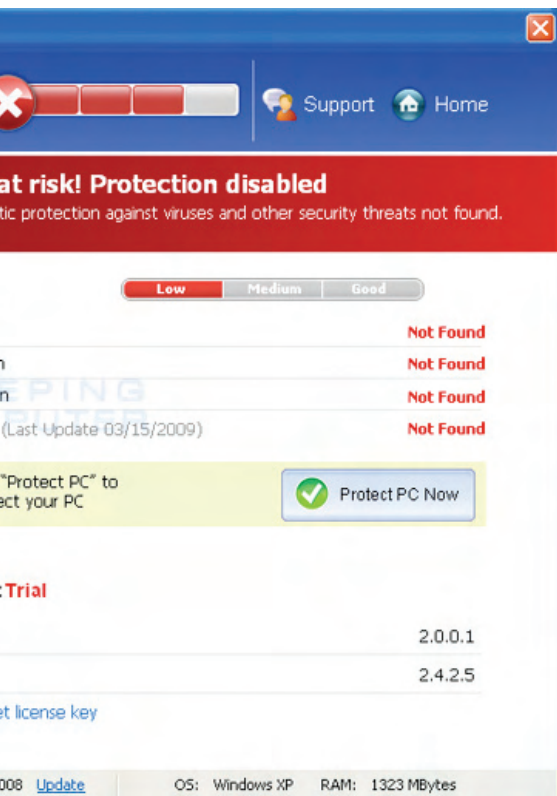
Support Home

at risk! Protection disabled

tic protection against viruses and other security threats not found.

Low Medium Good

Not Found

n Not Found

n Not Found

(Last Update 03/15/2009) Not Found

"Protect PC" to ect your PC

Protect PC Now

: Trial

2.0.0.1

2.4.2.5

et license key

008 Update OS: Windows XP RAM: 1323 MBytes